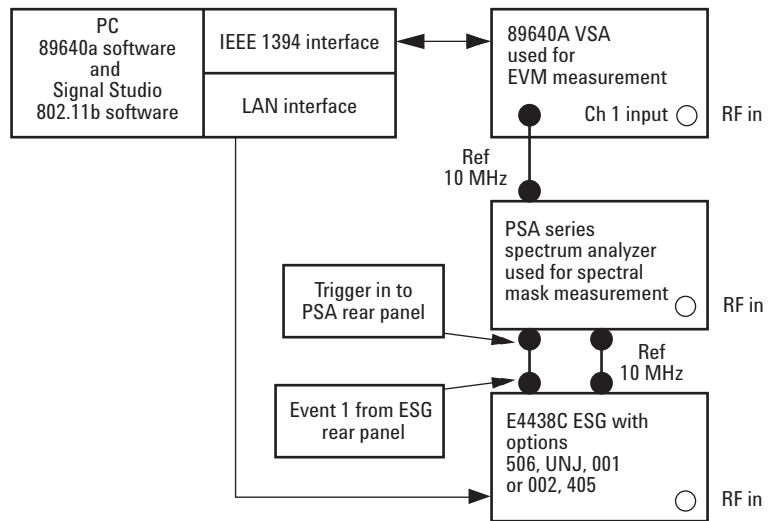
PC
89640a software
and
Signal Studio
802.11b software

IEEE 1394 interface

LAN interface

89640A VSA
used for
EVM measurement

Ch 1 input

RF in

Ref
10 MHz

PSA series
spectrum analyzer
used for spectral
mask measurement

RF in

Trigger in to
PSA rear panel

Ref
10 MHz

Event 1 from ESG
rear panel

E4438C ESG with
options
506, UNJ, 001
or 002, 405

RF in